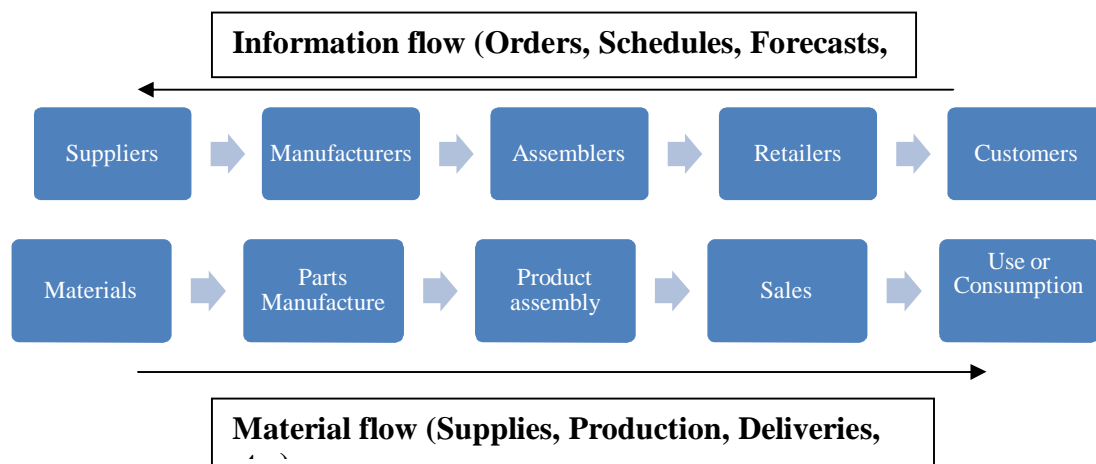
Information flow (Orders, Schedules, Forecasts,

Suppliers

Manufacturers

Assemblers

Retailers

Customers

Materials

Parts Manufacture

Product assembly

Sales

Use or Consumption

Material flow (Supplies, Production, Deliveries, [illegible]